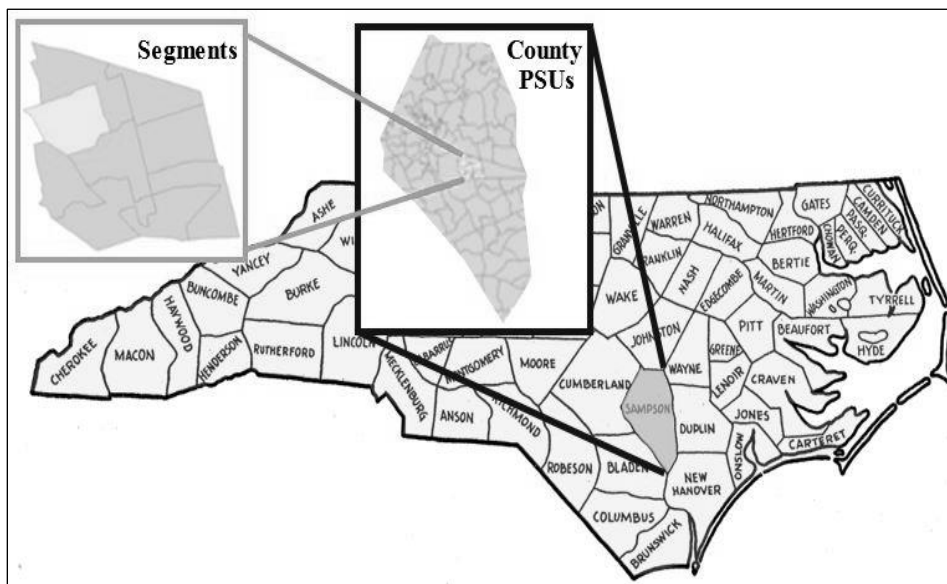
Segments

County PSUs

ASHE
WI
YANCEY
BURKE
BUNCOMBE
HAYWOOD
CHEROKEE
MACON
HENDERSON
RUTHERFORD
LINCOLN
MECKLENBURG
BARRUS
MONTGOMERY
ANSON
RICHMOND
MOORE
CUMBERLAND
ROBESON
BLADEN
COLUMBUS
BRUNSWICK
NEW HANOVER
SAMPSON
DUPLIN
ONSLOW
JONES
CARTERET
CRAVEN
LENOIR
GREENE
WAYNE
JOHNSTON
WAKE
NASH
FRANKLIN
GRANVILLE
ON
WARREN
HALIFAX
NORTHAMPTON
EDGECOMBE
MARTIN
PITT
BEAUFORT
HYDE
TYRRELL
WASHINGTON
BERTIE
HERTFORD
CHOWAN
PERQ.
PASQ.
GATES
CAMDEN
CURRITUCK